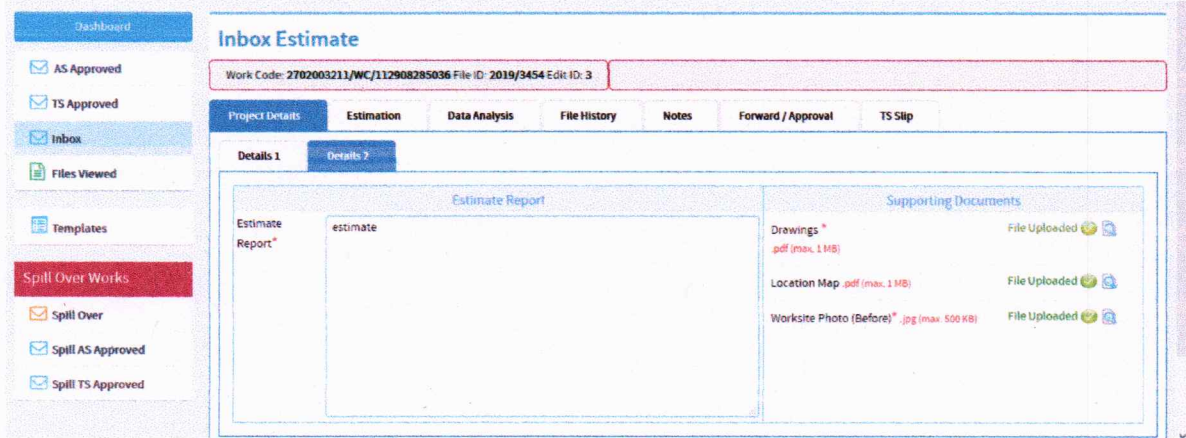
Dashboard

AS Approved

TS Approved

Inbox

Files Viewed

Templates

Spill Over Works

Spill Over

Spill AS Approved

Spill TS Approved

Inbox Estimate

Work Code: 2702003211/WC/112908285036 File ID: 2019/3454 Edit ID: 3

Project Details | Estimation | Data Analysis | File History | Notes | Forward / Approval | TS Slip

Details 1 | Details 2

Estimate Report

Estimate Report*

estimate

Supporting Documents

Drawings * .pdf (max. 1 MB) File Uploaded

Location Map .pdf (max. 1 MB) File Uploaded

Worksite Photo (Before)* .jpg (max. 500 KB) File Uploaded